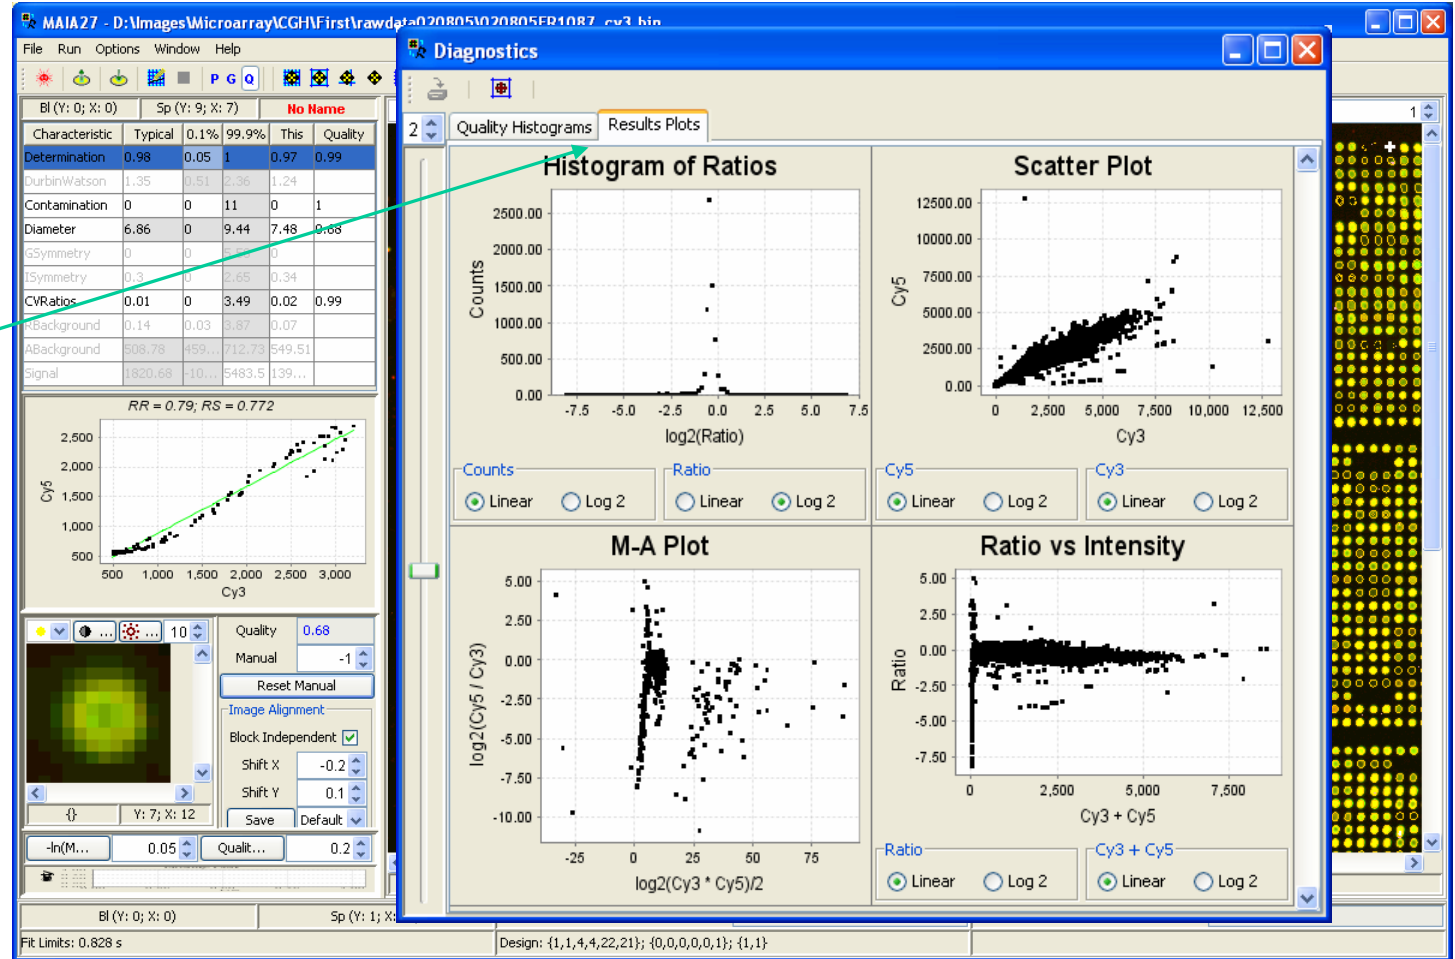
MAIA27 - D:\Images\Microarray\CGH\First\rawdata020805\020805FR1087_cy3.bin

File Run Options Window Help

P G Q

Bl (Y: 0; X: 0) Sp (Y: 9; X: 7) No Name

| Characteristic | Typical | 0.1% | 99.9% | This | Quality |
|---|---|---|---|---|---|
| Determination | 0.98 | 0.05 | 1 | 0.97 | 0.99 |
| DurbinWatson | 1.35 | 0.51 | 2.36 | 1.24 | |
| Contamination | 0 | 0 | 11 | 0 | 1 |
| Diameter | 6.86 | 0 | 9.44 | 7.48 | 0.68 |
| GSymmetry | 0 | 0 | 5.59 | 0 | |
| ISymmetry | 0.3 | 0 | 2.65 | 0.34 | |
| CVRatios | 0.01 | 0 | 3.49 | 0.02 | 0.99 |
| RBackground | 0.14 | 0.03 | 3.87 | 0.07 | |
| ABackground | 508.78 | 459... | 712.73 | 549.51 | |
| Signal | 1820.68 | -10... | 5483.5 | 139... | |

RR = 0.79; RS = 0.772

2,500 2,000 1,500 1,000 500
Cy5
500 1,000 1,500 2,000 2,500 3,000
Cy3

10
Quality 0.68
Manual -1
Reset Manual
Image Alignment
Block Independent
Shift X -0.2
Shift Y 0.1
Save Default
{} Y: 7; X: 12
-ln(M... 0.05 Qualit... 0.2

Diagnostics

2 Quality Histograms Results Plots

Histogram of Ratios
2500.00 2000.00 1500.00 1000.00 500.00 0.00
Counts
-7.5 -5.0 -2.5 0.0 2.5 5.0 7.5
log2(Ratio)

Scatter Plot
12500.00 10000.00 7500.00 5000.00 2500.00 0.00
Cy5
0 2,500 5,000 7,500 10,000 12,500
Cy3

Counts Linear Log 2
Ratio Linear Log 2
Cy5 Linear Log 2
Cy3 Linear Log 2

M-A Plot
5.00 2.50 0.00 -2.50 -5.00 -7.50 -10.00
log2(Cy5 / Cy3)
-25 0 25 50 75
log2(Cy3 * Cy5)/2

Ratio vs Intensity
5.00 2.50 0.00 -2.50 -5.00 -7.50
Ratio
0 2,500 5,000 7,500
Cy3 + Cy5

Ratio Linear Log 2
Cy3 + Cy5 Linear Log 2

1

Bl (Y: 0; X: 0) Sp (Y: 1; X:
Fit Limits: 0.828 s
Design: {1,1,4,4,22,21}; {0,0,0,0,0,1}; {1,1}